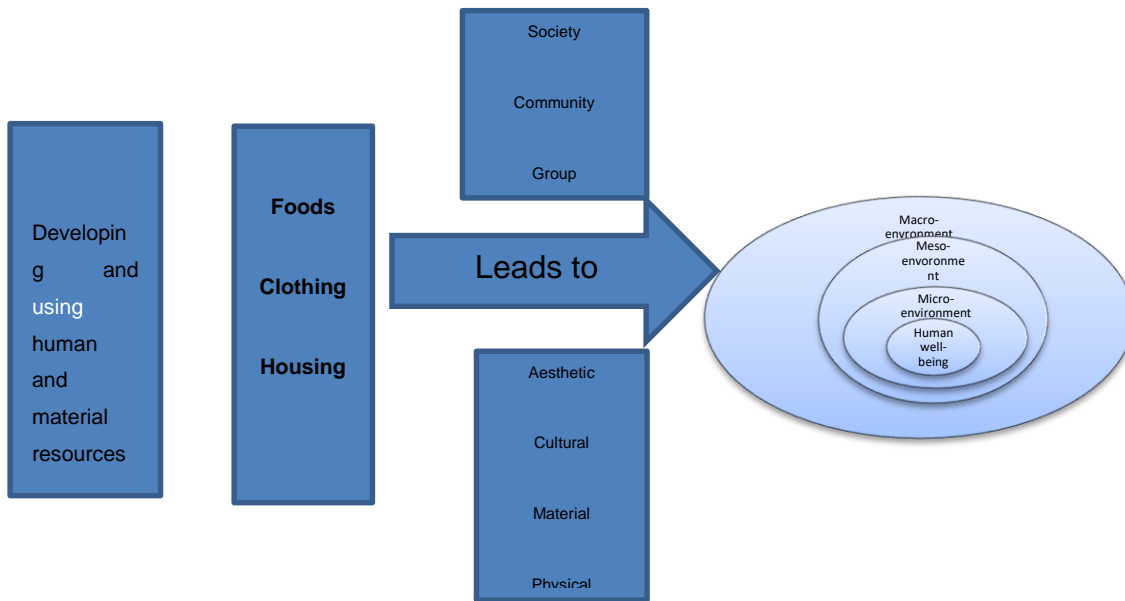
Developing and using human and material resources

Foods

Clothing

Housing

Society

Community

Group

Leads to

Aesthetic

Cultural

Material

Physical

Macro-environment

Meso-envoronment

Micro-environment

Human well-being